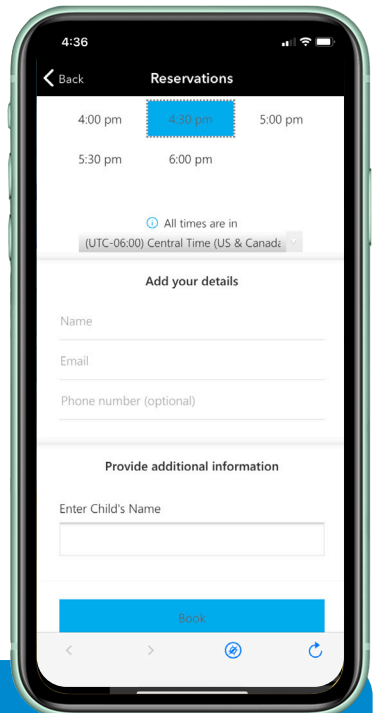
4:36

Back Reservations

4:00 pm 4:30 pm 5:00 pm

5:30 pm 6:00 pm

All times are in
(UTC-06:00) Central Time (US & Canada

Add your details

Name

Email

Phone number (optional)

Provide additional information

Enter Child's Name

Book